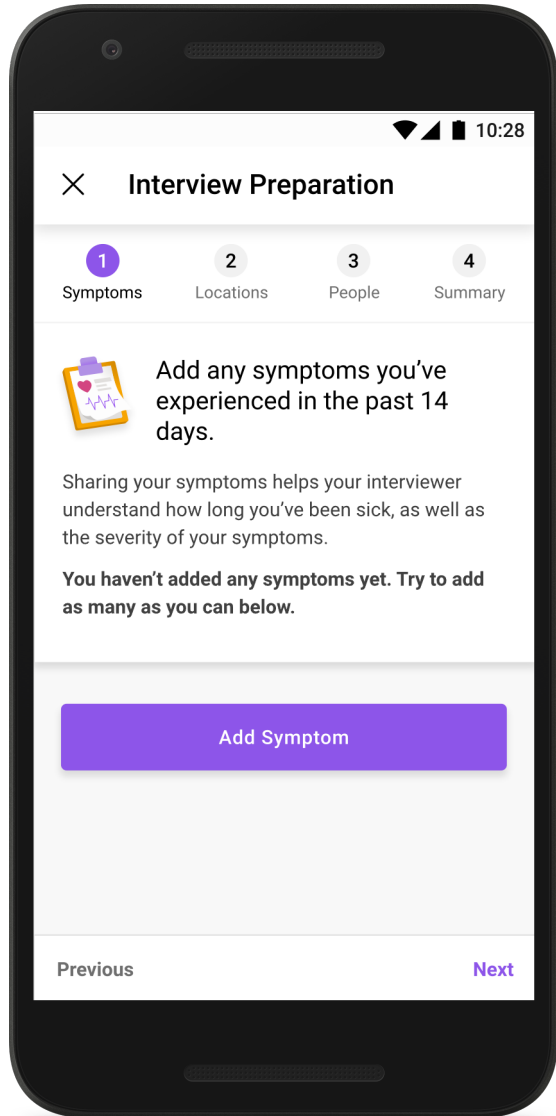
10:28

Interview Preparation

1
Symptoms

2
Locations

3
People

4
Summary

Add any symptoms you’ve experienced in the past 14 days.

Sharing your symptoms helps your interviewer understand how long you’ve been sick, as well as the severity of your symptoms.

**You haven’t added any symptoms yet. Try to add as many as you can below.**

Add Symptom

Previous

Next